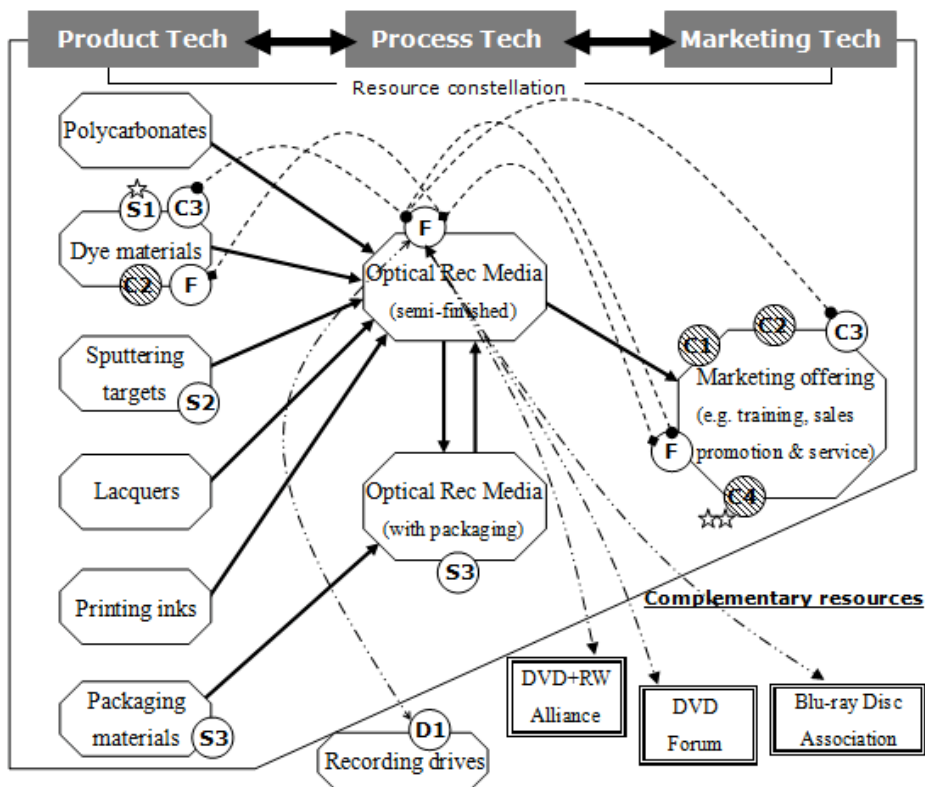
Product Tech
Process Tech
Marketing Tech
Resource constellation

Polycarbonates
S1
C3
Dye materials
C2
F
Sputtering targets
S2
Lacquers
Printing inks
Packaging materials
S3

F
Optical Rec Media (semi-finished)
Optical Rec Media (with packaging)
S3

C1
C2
C3
Marketing offering (e.g. training, sales promotion & service)
F
C4

Complementary resources
DVD+RW Alliance
DVD Forum
Blu-ray Disc Association
D1
Recording drives